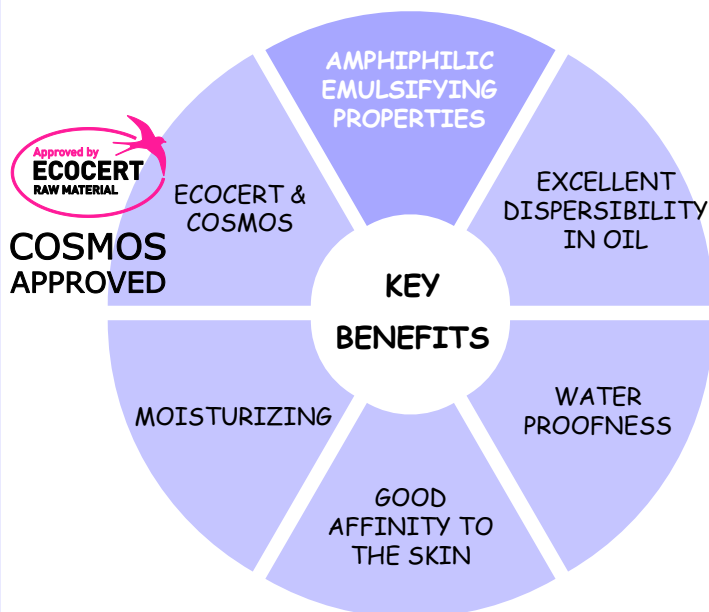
Approved by
ECOCERT
RAW MATERIAL

COSMOS
APPROVED

AMPHIPHILIC EMULSIFYING PROPERTIES

EXCELLENT DISPERSIBILITY IN OIL

WATER PROOFNESS

GOOD AFFINITY TO THE SKIN

MOISTURIZING

ECOCERT & COSMOS

KEY BENEFITS